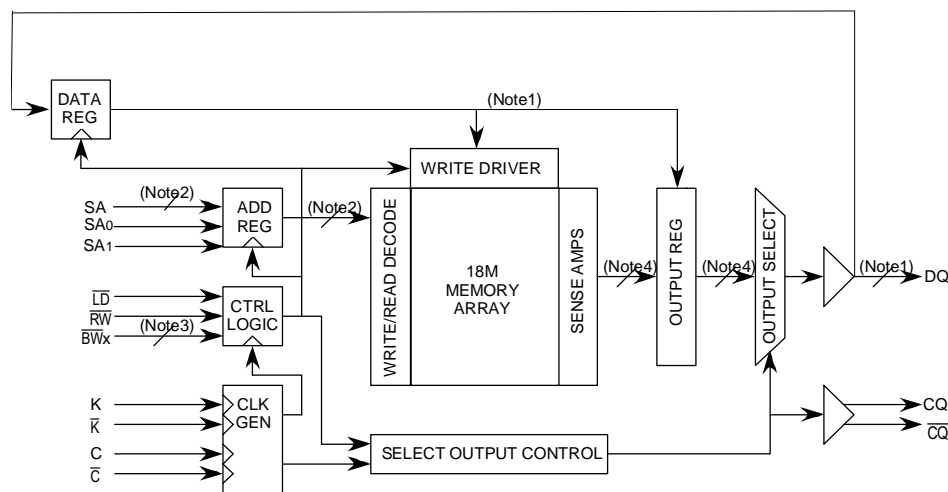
DATA REG

(Note1)

WRITE DRIVER

SA
$SA_0$
$SA_1$

(Note2)

ADD REG

(Note2)

WRITE/READ DECODE

18M MEMORY ARRAY

SENSE AMPS

(Note4)

OUTPUT REG

(Note4)

OUTPUT SELECT

(Note1)

DQ

$\overline{LD}$
$\overline{RW}$
$\overline{BWx}$

(Note3)

CTRL LOGIC

K
$\overline{K}$
C
$\overline{C}$

CLK GEN

SELECT OUTPUT CONTROL

CQ
$\overline{CQ}$